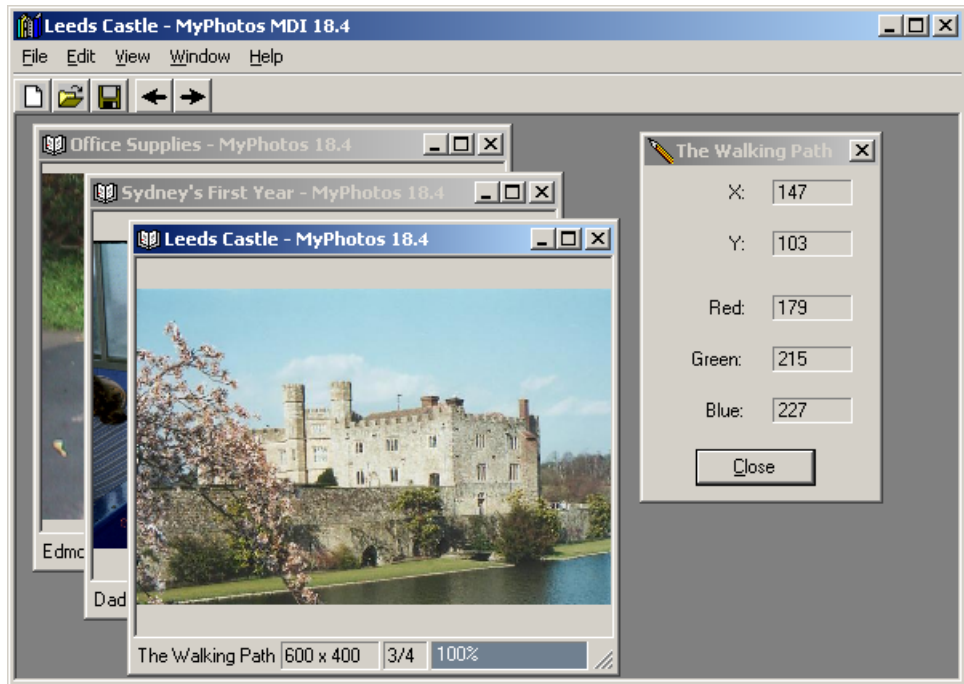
Leeds Castle - MyPhotos MDI 18.4

File Edit View Window Help

Office Supplies - MyPhotos 18.4

Sydney's First Year - MyPhotos 18.4

Leeds Castle - MyPhotos 18.4

Edmo

Dad

The Walking Path | 600 x 400 | 3/4 | 100%

The Walking Path

X: 147

Y: 103

Red: 179

Green: 215

Blue: 227

Close